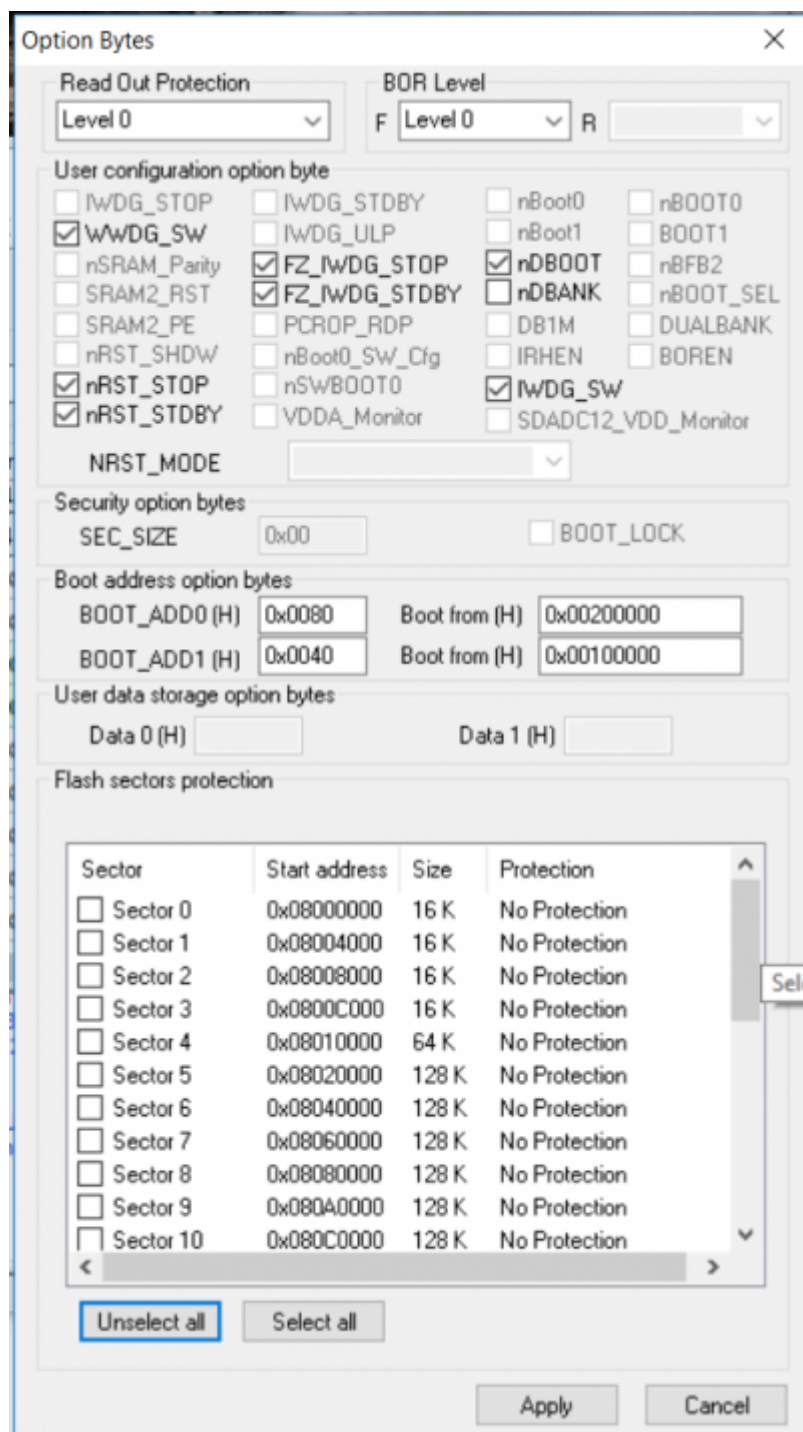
Option Bytes
×

Read Out Protection
Level 0

BOR Level
F Level 0 R

User configuration option byte
IWDG_STOP
IWDG_STDBY
nBoot0
nBOOT0
WWDG_SW
IWDG_ULP
nBoot1
BOOT1
nSRAM_Parity
FZ_IWDG_STOP
nDBOOT
nBFB2
SRAM2_RST
FZ_IWDG_STDBY
nDBANK
nBOOT_SEL
SRAM2_PE
PCROP_RDP
DB1M
DUALBANK
nRST_SHDW
nBoot0_SW_Cfg
IRHEN
BOREN
nRST_STOP
nSWBOOT0
IWDG_SW
nRST_STDBY
VDDA_Monitor
SDADC12_VDD_Monitor
NRST_MODE

Security option bytes
SEC_SIZE 0x00
BOOT_LOCK

Boot address option bytes
BOOT_ADD0 (H) 0x0080 Boot from (H) 0x00200000
BOOT_ADD1 (H) 0x0040 Boot from (H) 0x00100000

User data storage option bytes
Data 0 (H) Data 1 (H)

Flash sectors protection

| Sector | Start address | Size | Protection |
|---|---|---|---|
| Sector 0 | 0x08000000 | 16 K | No Protection |
| Sector 1 | 0x08004000 | 16 K | No Protection |
| Sector 2 | 0x08008000 | 16 K | No Protection |
| Sector 3 | 0x0800C000 | 16 K | No Protection |
| Sector 4 | 0x08010000 | 64 K | No Protection |
| Sector 5 | 0x08020000 | 128 K | No Protection |
| Sector 6 | 0x08040000 | 128 K | No Protection |
| Sector 7 | 0x08060000 | 128 K | No Protection |
| Sector 8 | 0x08080000 | 128 K | No Protection |
| Sector 9 | 0x080A0000 | 128 K | No Protection |
| Sector 10 | 0x080C0000 | 128 K | No Protection |

Sel

Unselect all
Select all

Apply
Cancel